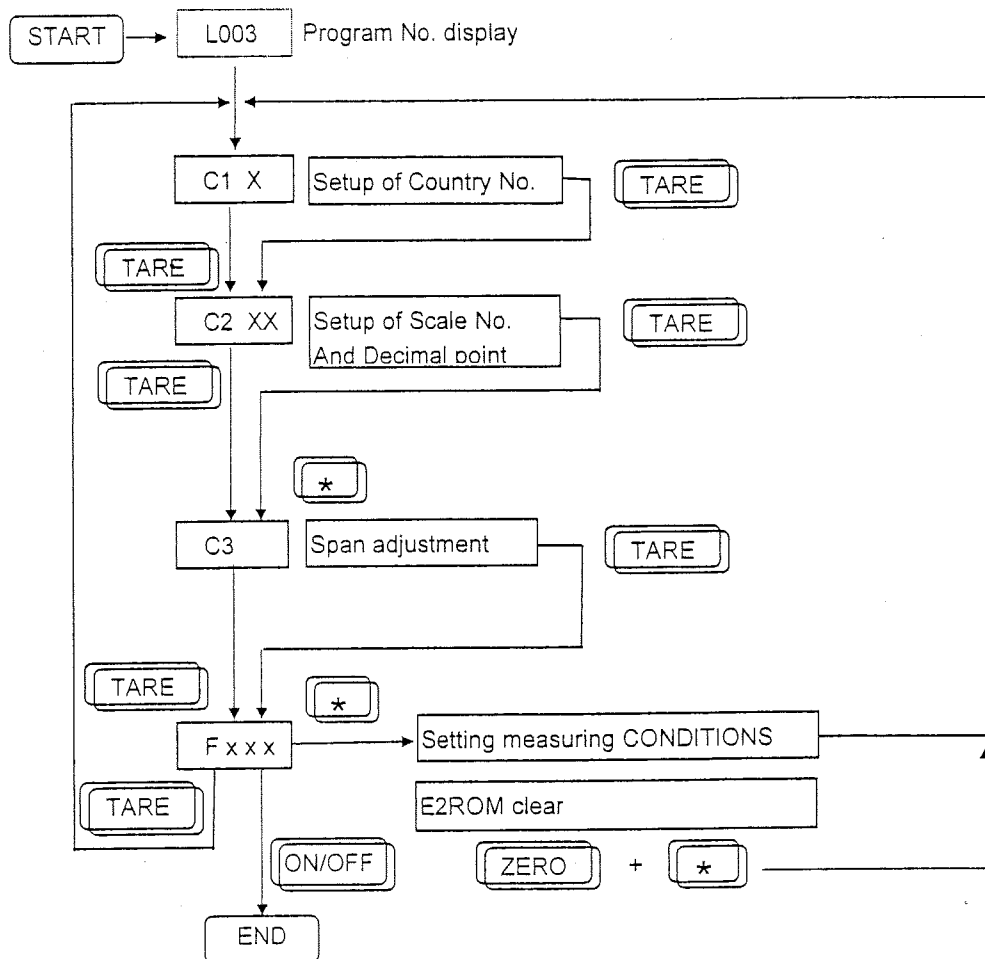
START

L003

Program No. display

C1 X

Setup of Country No.

TARE

TARE

C2 XX

Setup of Scale No. And Decimal point

TARE

TARE

*

C3

Span adjustment

TARE

TARE

*

F x x x

Setting measuring CONDITIONS

TARE

E2ROM clear

ON/OFF

ZERO + *

END